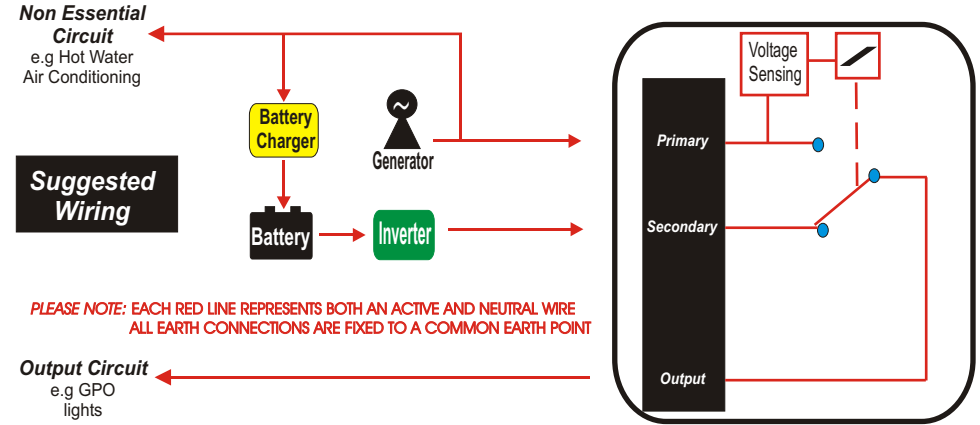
Non Essential Circuit
e.g Hot Water
Air Conditioning

Battery Charger

Generator

Suggested Wiring

Battery

Inverter

Voltage Sensing

Primary

Secondary

Output

PLEASE NOTE: EACH RED LINE REPRESENTS BOTH AN ACTIVE AND NEUTRAL WIRE
ALL EARTH CONNECTIONS ARE FIXED TO A COMMON EARTH POINT

Output Circuit
e.g GPO
lights